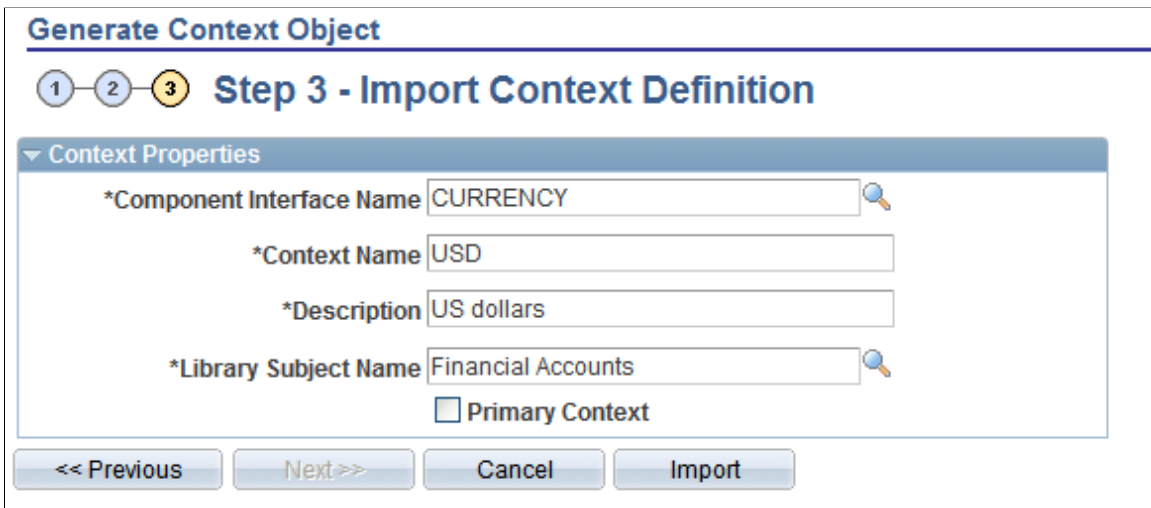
Generate Context Object

1 2 3 Step 3 - Import Context Definition

Context Properties

*Component Interface Name CURRENCY

*Context Name USD

*Description US dollars

*Library Subject Name Financial Accounts

Primary Context

<< Previous | Next >> | Cancel | Import